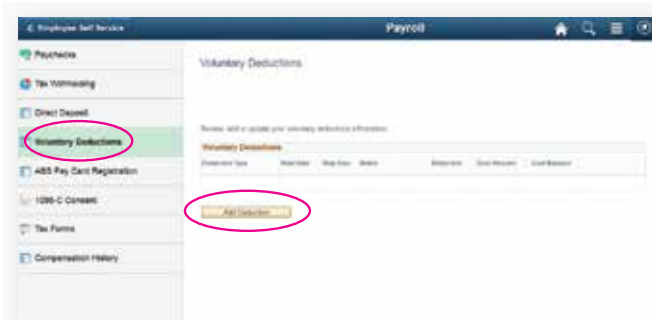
< Employee Self Service

Payroll

Paychecks

Tax Withholding

Direct Deposit

Voluntary Deductions

ABS Pay Card Registration

1095-C Consent

Tax Forms

Compensation History

Voluntary Deductions

Review, add or update your voluntary deductions information.

Voluntary Deductions

| Deduction Type | Start Date | Stop Date | Status | Deduction | Goal Amount | Goal Balance |
|---|---|---|---|---|---|---|

Add Deduction